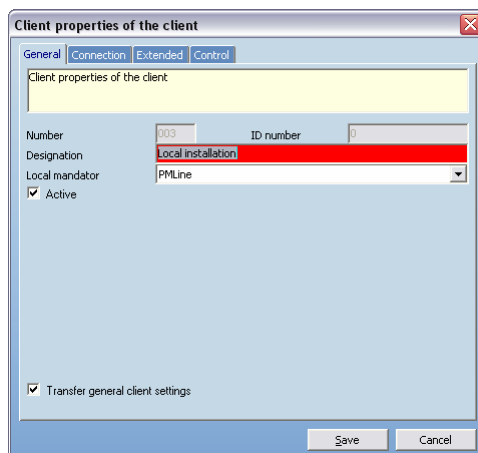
Client properties of the client

General | Connection | Extended | Control

Client properties of the client

Number 003 ID number 0

Designation Local installation

Local mandator PMLine

Active

Transfer general client settings

Save Cancel